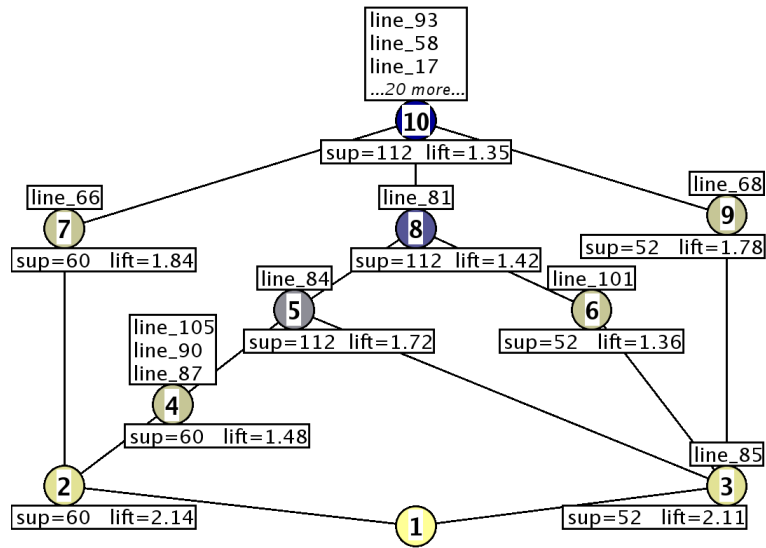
line_93
line_58
line_17
...20 more...
10
sup=112 lift=1.35

line_66
7
sup=60 lift=1.84

line_81
8
sup=112 lift=1.42

line_68
9
sup=52 lift=1.78

line_84
5
sup=112 lift=1.72

line_101
6
sup=52 lift=1.36

line_105
line_90
line_87
4
sup=60 lift=1.48

line_85
3
sup=52 lift=2.11

2
sup=60 lift=2.14

1